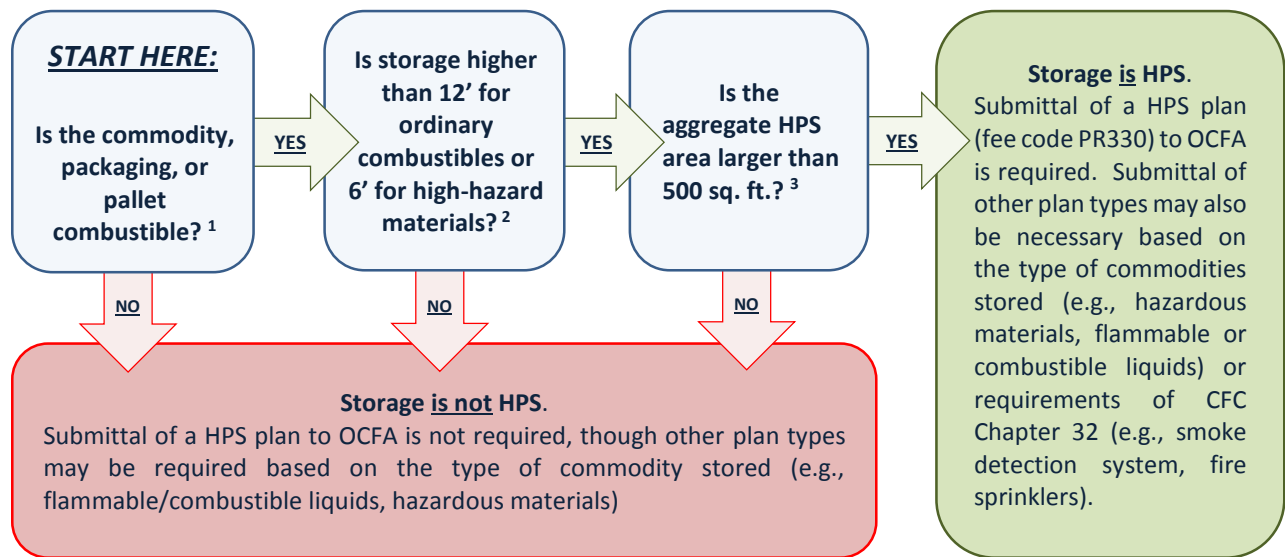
START HERE:

Is the commodity, packaging, or pallet combustible? $^1$

YES

Is storage higher than 12’ for ordinary combustibles or 6’ for high-hazard materials? $^2$

YES

Is the aggregate HPS area larger than 500 sq. ft.? $^3$

YES

Storage is HPS.
Submittal of a HPS plan (fee code PR330) to OCFA is required. Submittal of other plan types may also be necessary based on the type of commodities stored (e.g., hazardous materials, flammable or combustible liquids) or requirements of CFC Chapter 32 (e.g., smoke detection system, fire sprinklers).

NO

NO

NO

Storage is not HPS.
Submittal of a HPS plan to OCFA is not required, though other plan types may be required based on the type of commodity stored (e.g., flammable/combustible liquids, hazardous materials)